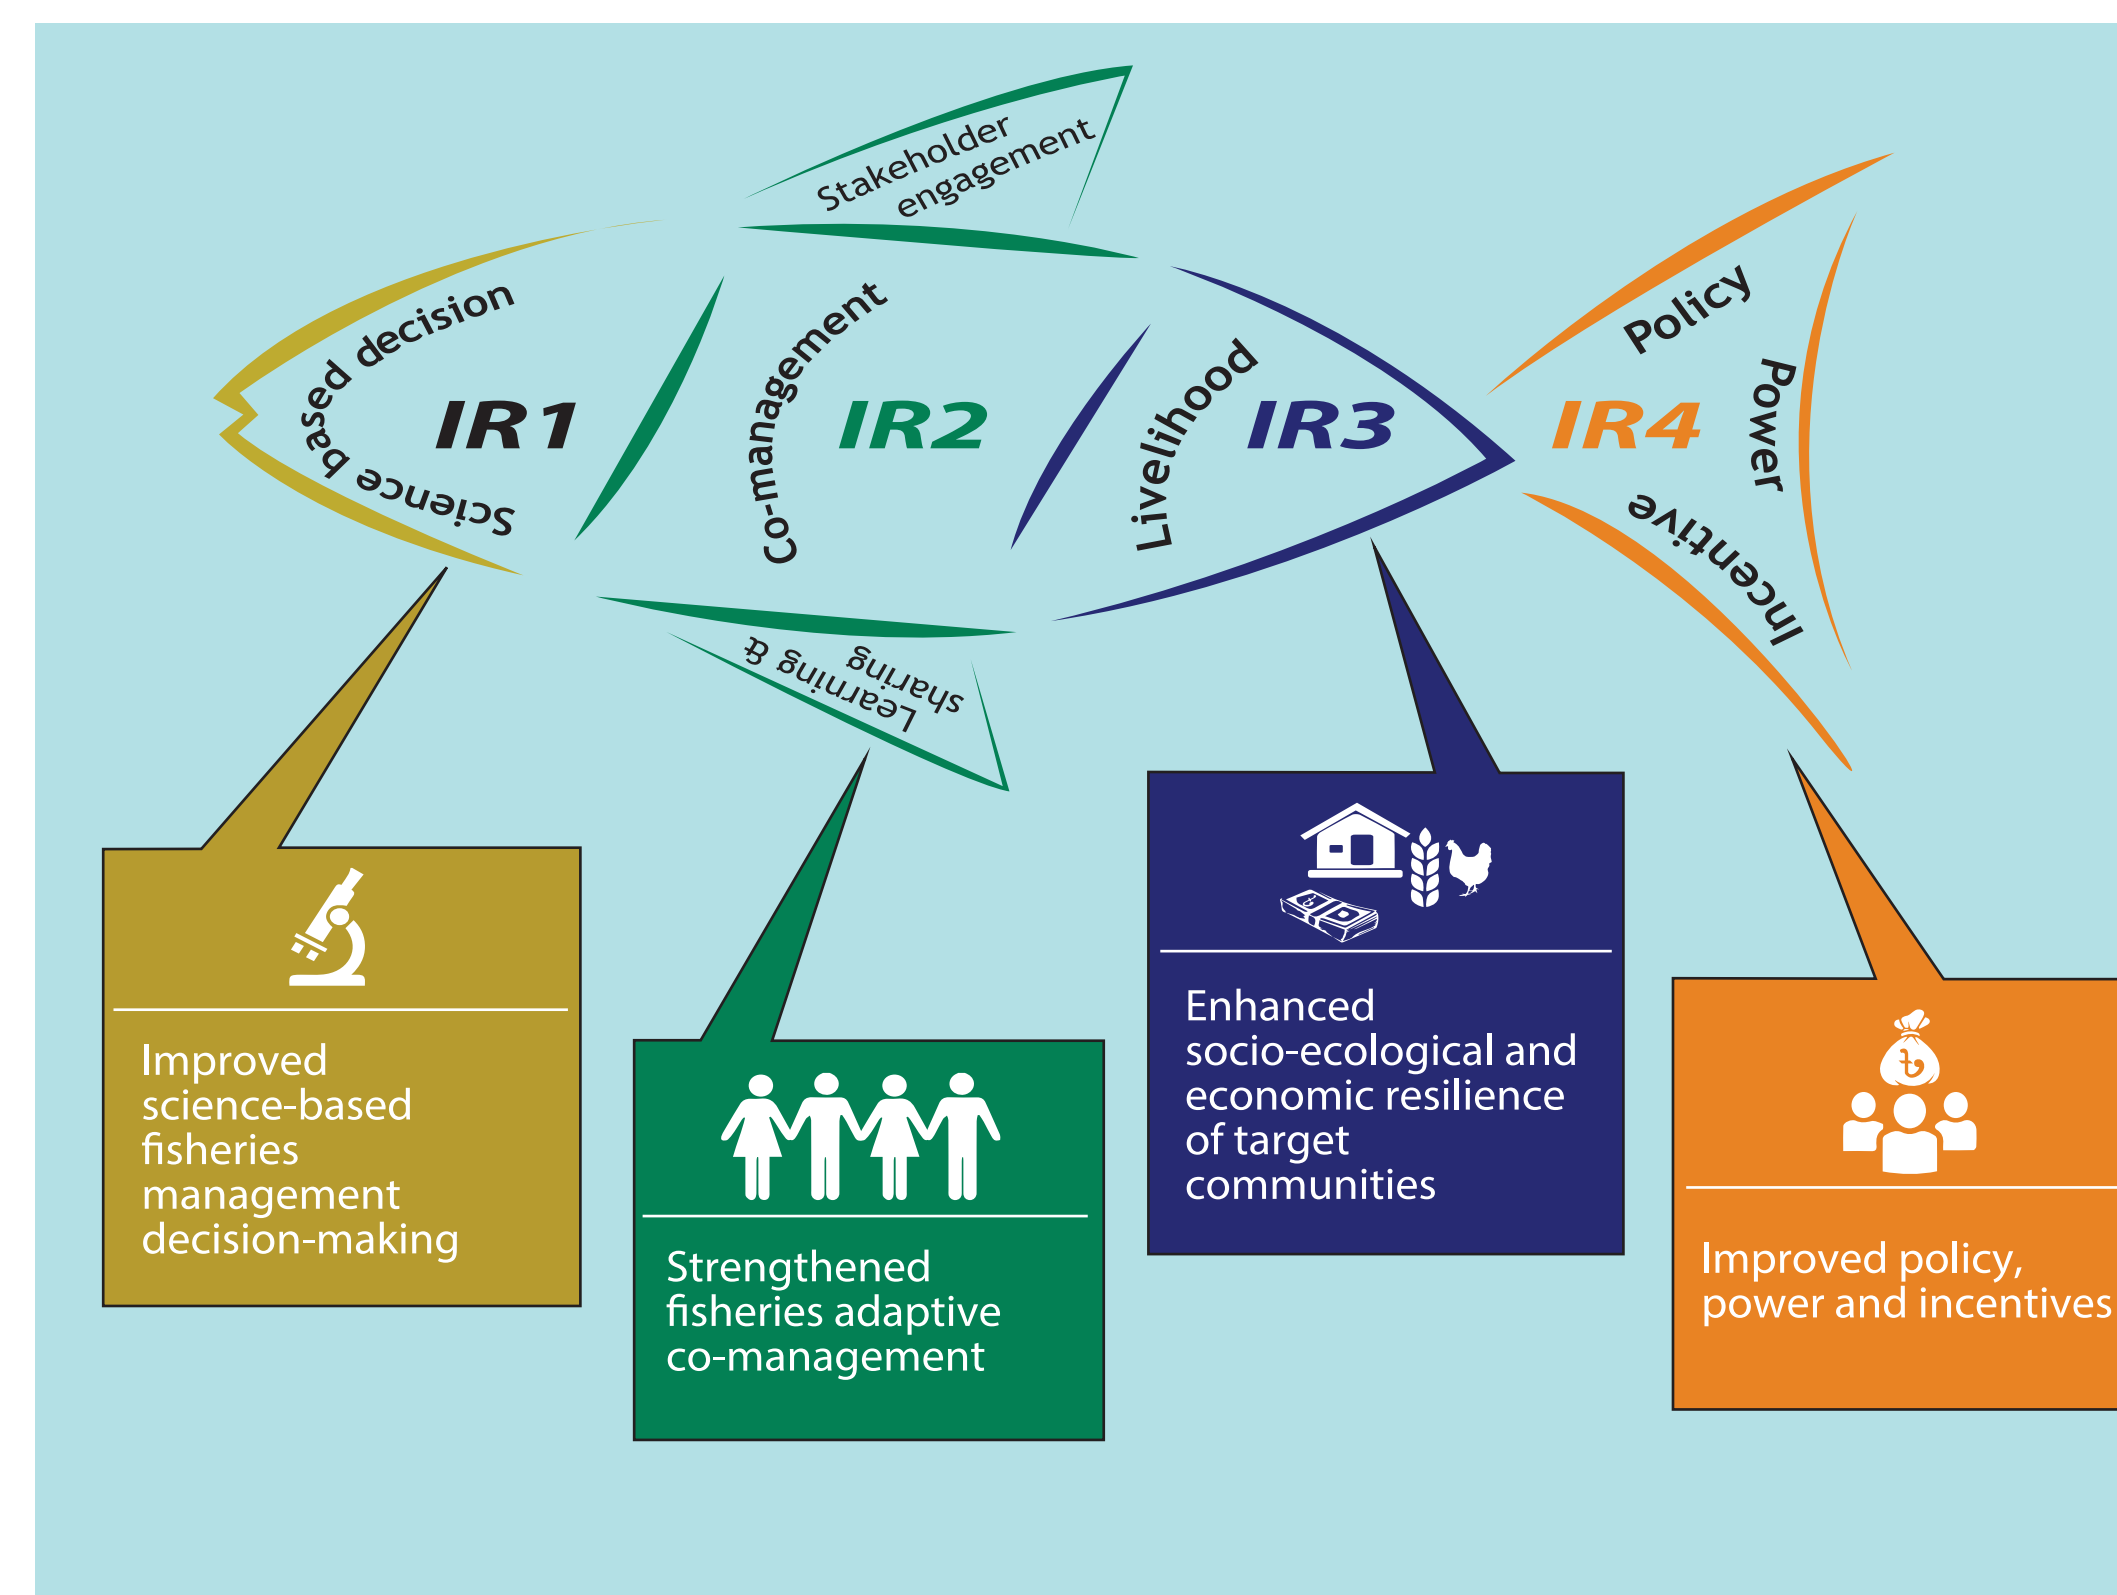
Stakeholder engagement

Science based decision

IR1

Co-management

IR2

Livelihood

IR3

Policy

Power

IR4

Incentive

Learning & sharing

Improved science-based fisheries management decision-making

Strengthened fisheries adaptive co-management

Enhanced socio-ecological and economic resilience of target communities

Improved policy, power and incentives